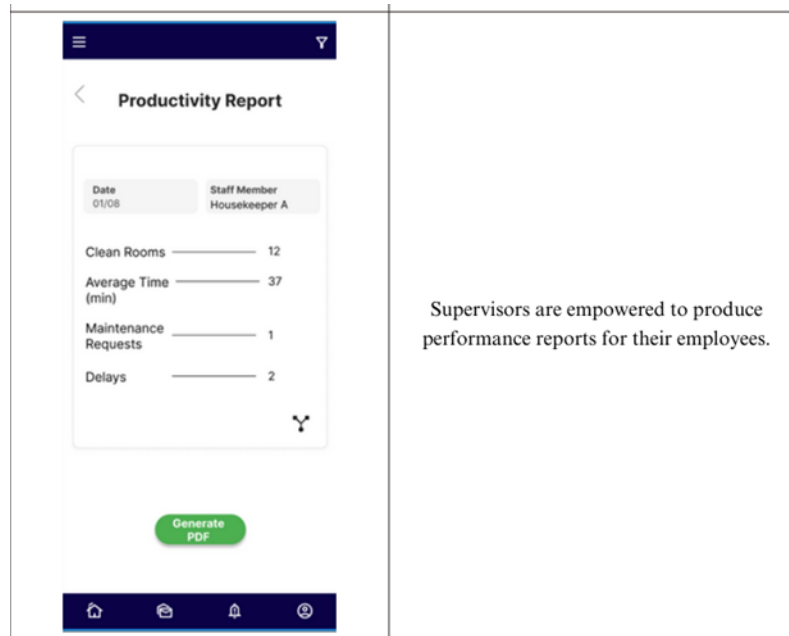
Productivity Report

Date
01/08

Staff Member
Housekeeper A

Clean Rooms 12

Average Time (min) 37

Maintenance Requests 1

Delays 2

Generate PDF

Supervisors are empowered to produce performance reports for their employees.